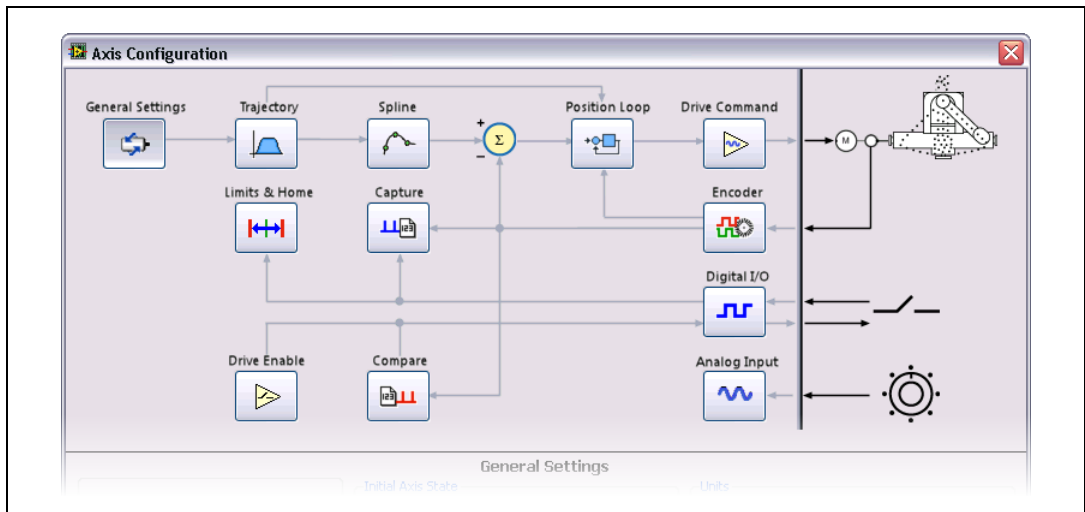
Axis Configuration

General Settings

Trajectory

Spline

+

Σ

−

Position Loop

Drive Command

M

Limits & Home

Capture

Encoder

Digital I/O

Drive Enable

Compare

Analog Input

General Settings

Initial Axis State

Units